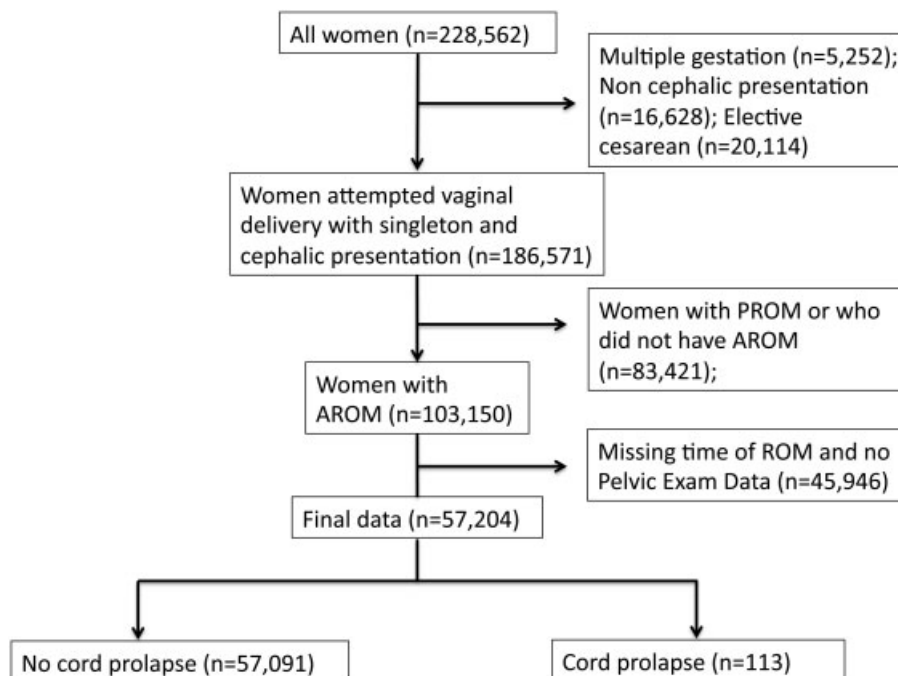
All women (n=228,562)

Multiple gestation (n=5,252); Non cephalic presentation (n=16,628); Elective cesarean (n=20,114)

Women attempted vaginal delivery with singleton and cephalic presentation (n=186,571)

Women with PROM or who did not have AROM (n=83,421);

Women with AROM (n=103,150)

Missing time of ROM and no Pelvic Exam Data (n=45,946)

Final data (n=57,204)

No cord prolapse (n=57,091)

Cord prolapse (n=113)